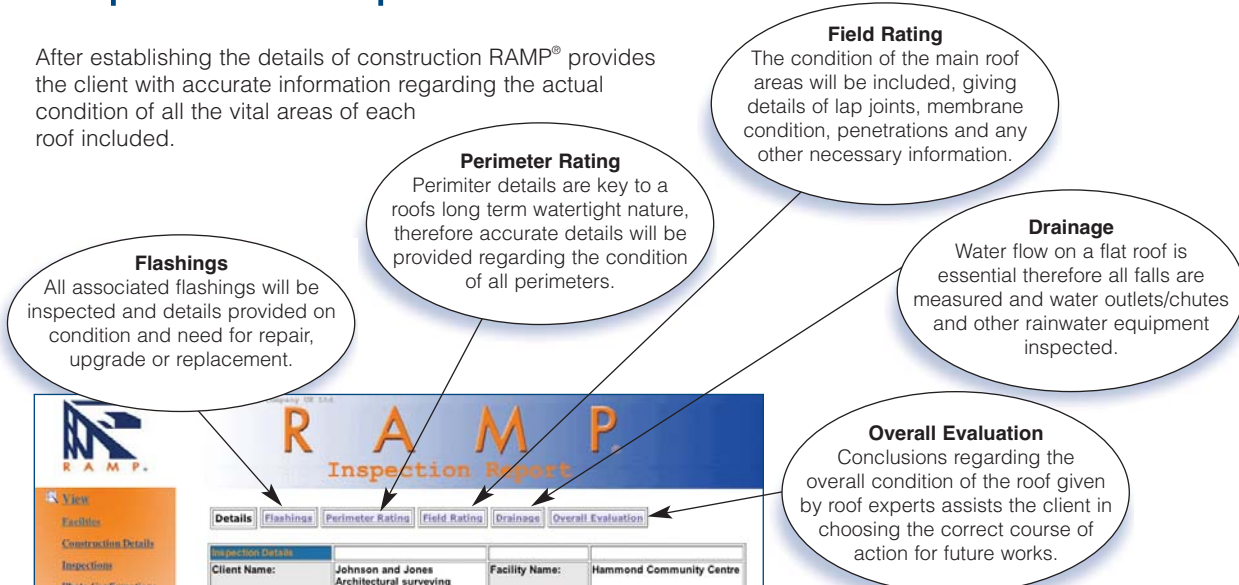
After establishing the details of construction RAMP® provides the client with accurate information regarding the actual condition of all the vital areas of each roof included.

**Field Rating**
The condition of the main roof areas will be included, giving details of lap joints, membrane condition, penetrations and any other necessary information.

**Perimeter Rating**
Perimiter details are key to a roofs long term watertight nature, therefore accurate details will be provided regarding the condition of all perimeters.

**Drainage**
Water flow on a flat roof is essential therefore all falls are measured and water outlets/chutes and other rainwater equipment inspected.

**Flashings**
All associated flashings will be inspected and details provided on condition and need for repair, upgrade or replacement.

**Overall Evaluation**
Conclusions regarding the overall condition of the roof given by roof experts assists the client in choosing the correct course of action for future works.

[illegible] Company UK Ltd.

R A M P.

RAMP.

Inspection Report

View
Facilities
Construction Details
Inspections
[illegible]

Details | Flashings | Perimeter Rating | Field Rating | Drainage | Overall Evaluation

| Inspection Details | | | |
|---|---|---|---|
| Client Name: | Johnson and Jones Architectural surveying | Facility Name: | Hammond Community Centre |